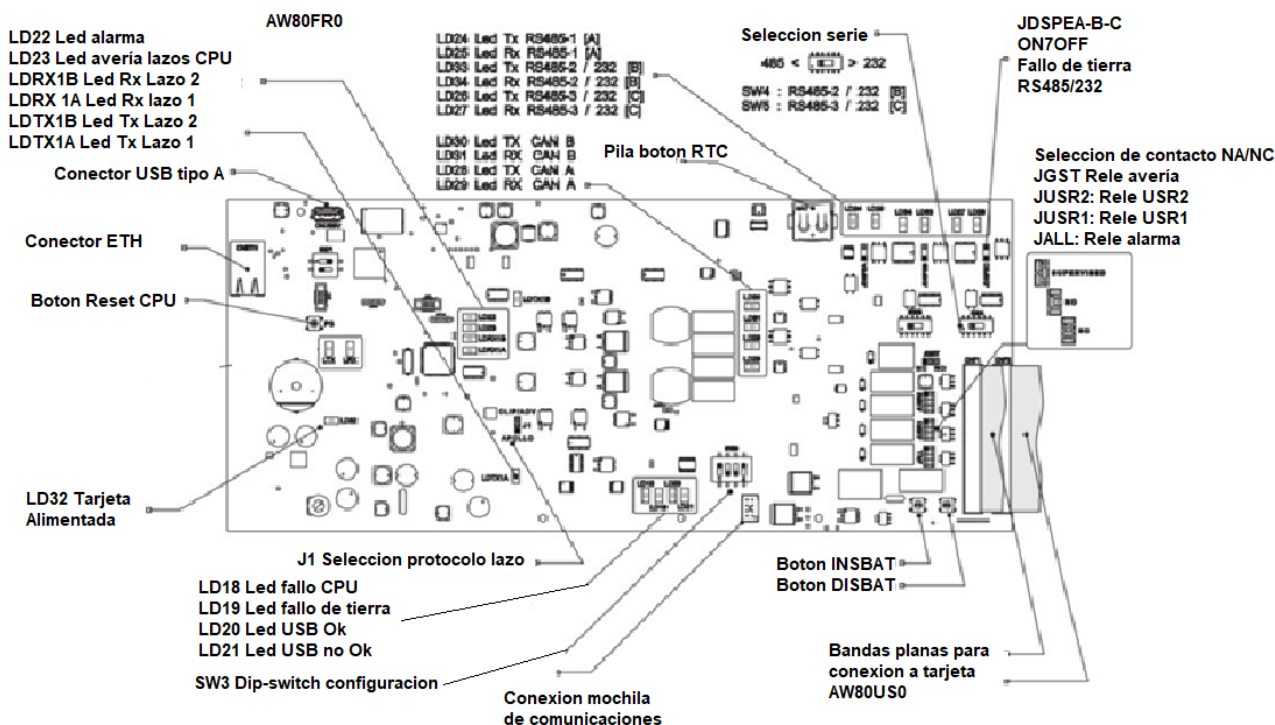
AW80FR0

LD22 Led alarma
LD23 Led avería lazos CPU
LDRX1B Led Rx Lazo 2
LDRX 1A Led Rx lazo 1
LDTX1B Led Tx Lazo 2
LDTX1A Led Tx Lazo 1

LD24 Led Tx RS485-1 [A]
LD25 Led Rx RS485-1 [A]
LD33 Led Tx RS485-2 / 232 [B]
LD34 Led Rx RS485-2 / 232 [B]
LD26 Led Tx RS485-3 / 232 [C]
LD27 Led Rx RS485-3 / 232 [C]

Seleccion serie
485 < > 232
SW4 : RS485-2 / 232 [B]
SW5 : RS485-3 / 232 [C]

JDSPEA-B-C
ON7OFF
Fallo de tierra
RS485/232

LD30 Led TX CAN B
LD31 Led RX CAN B
LD28 Led TX CAN A
LD29 Led RX CAN A

Pila boton RTC

Seleccion de contacto NA/NC
JGST Rele avería
JUSR2: Rele USR2
JUSR1: Rele USR1
JALL: Rele alarma

Conector USB tipo A

Conector ETH

Boton Reset CPU

SUPERVISED

LD32 Tarjeta Alimentada

J1 Seleccion protocolo lazo

LD18 Led fallo CPU
LD19 Led fallo de tierra
LD20 Led USB Ok
LD21 Led USB no Ok

SW3 Dip-switch configuracion

Conexion mochila de comunicaciones

Boton INSBAT
Boton DISBAT

Bandas planas para conexion a tarjeta AW80US0